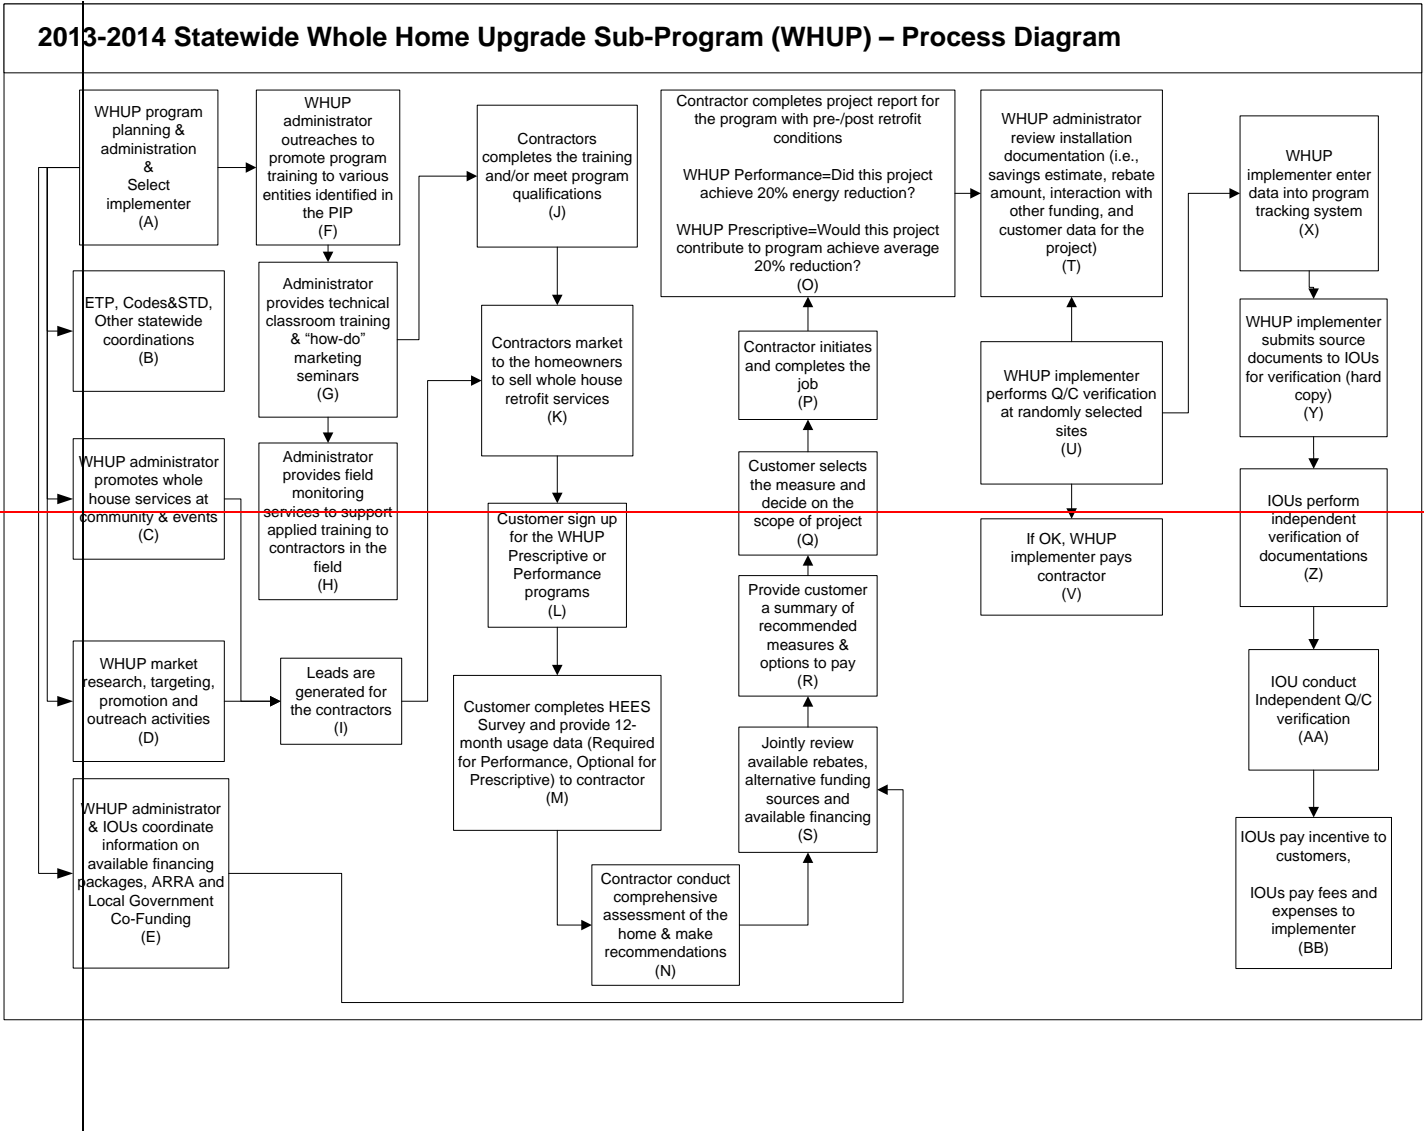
2013-2014 Statewide Whole Home Upgrade Sub-Program (WHUP) – Process Diagram

WHUP program planning & administration & Select implementer (A)

ETP, Codes&STD, Other statewide coordinations (B)

WHUP administrator promotes whole house services at community & events (C)

WHUP market research, targeting, promotion and outreach activities (D)

WHUP administrator & IOUs coordinate information on available financing packages, ARRA and Local Government Co-Funding (E)

WHUP administrator outreaches to promote program training to various entities identified in the PIP (F)

Administrator provides technical classroom training & "how-do" marketing seminars (G)

Administrator provides field monitoring services to support applied training to contractors in the field (H)

Leads are generated for the contractors (I)

Contractors completes the training and/or meet program qualifications (J)

Contractors market to the homeowners to sell whole house retrofit services (K)

Customer sign up for the WHUP Prescriptive or Performance programs (L)

Customer completes HEES Survey and provide 12-month usage data (Required for Performance, Optional for Prescriptive) to contractor (M)

Contractor conduct comprehensive assessment of the home & make recommendations (N)

Contractor completes project report for the program with pre-/post retrofit conditions

WHUP Performance=Did this project achieve 20% energy reduction?

WHUP Prescriptive=Would this project contribute to program achieve average 20% reduction? (O)

Contractor initiates and completes the job (P)

Customer selects the measure and decide on the scope of project (Q)

Provide customer a summary of recommended measures & options to pay (R)

Jointly review available rebates, alternative funding sources and available financing (S)

WHUP administrator review installation documentation (i.e., savings estimate, rebate amount, interaction with other funding, and customer data for the project) (T)

WHUP implementer performs Q/C verification at randomly selected sites (U)

If OK, WHUP implementer pays contractor (V)

WHUP implementer enter data into program tracking system (X)

WHUP implementer submits source documents to IOUs for verification (hard copy) (Y)

IOUs perform independent verification of documentations (Z)

IOU conduct Independent Q/C verification (AA)

IOUs pay incentive to customers,

IOUs pay fees and expenses to implementer (BB)